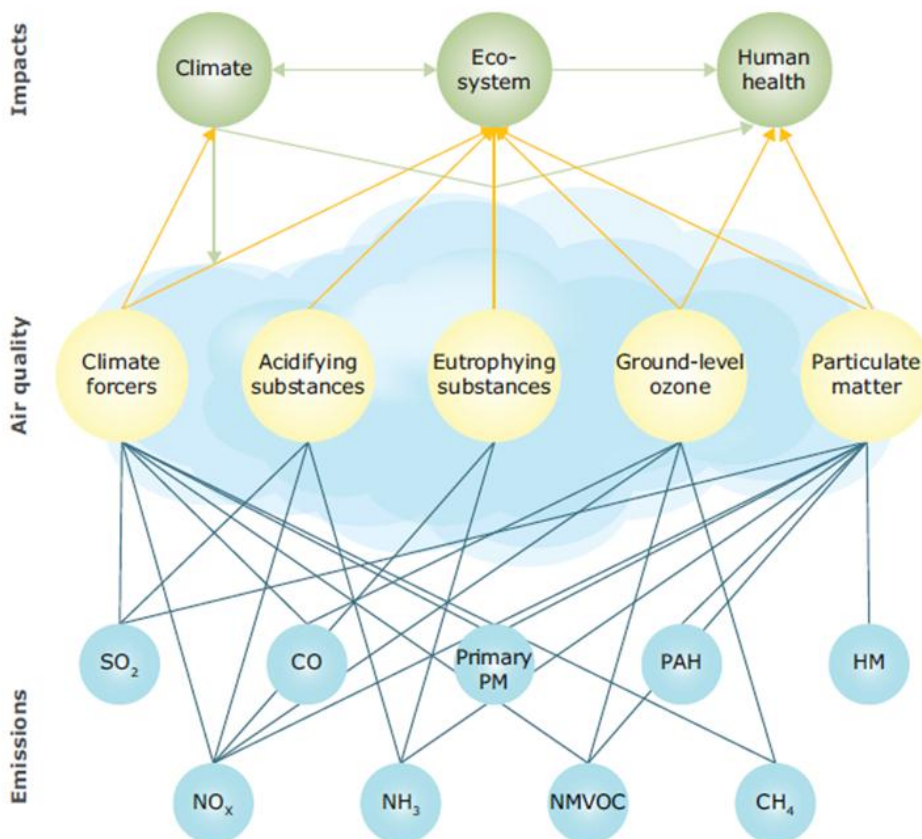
Impacts

Climate

Eco-system

Human health

Air quality

Climate forcers

Acidifying substances

Eutrophying substances

Ground-level ozone

Particulate matter

Emissions

$SO_2$

CO

Primary PM

PAH

HM

$NO_x$

$NH_3$

NMVOC

$CH_4$